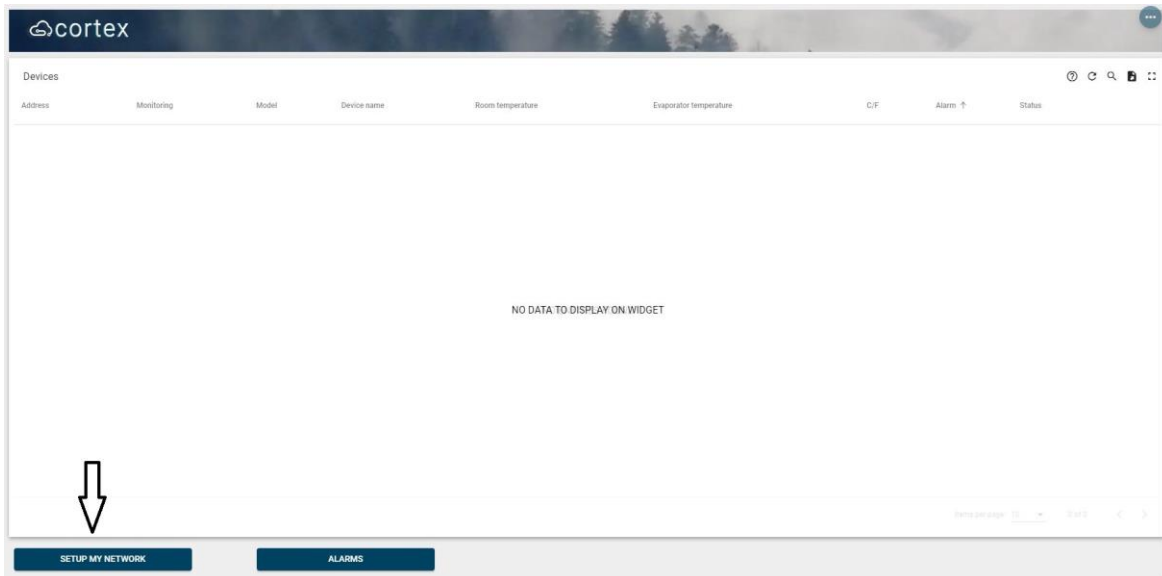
cortex

Devices

| Address | Monitoring | Model | Device name | Room temperature | Evaporator temperature | C/F | Alarm ↑ | Status |
|---|---|---|---|---|---|---|---|---|

NO DATA TO DISPLAY ON WIDGET

Items per page: 10 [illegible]

SETUP MY NETWORK

ALARMS